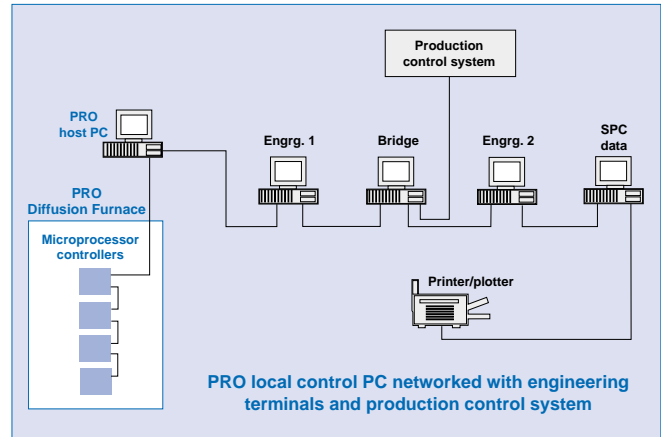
Production control system

PRO host PC

Engrg. 1

Bridge

Engrg. 2

SPC data

PRO Diffusion Furnace

Microprocessor controllers

Printer/plotter

PRO local control PC networked with engineering terminals and production control system